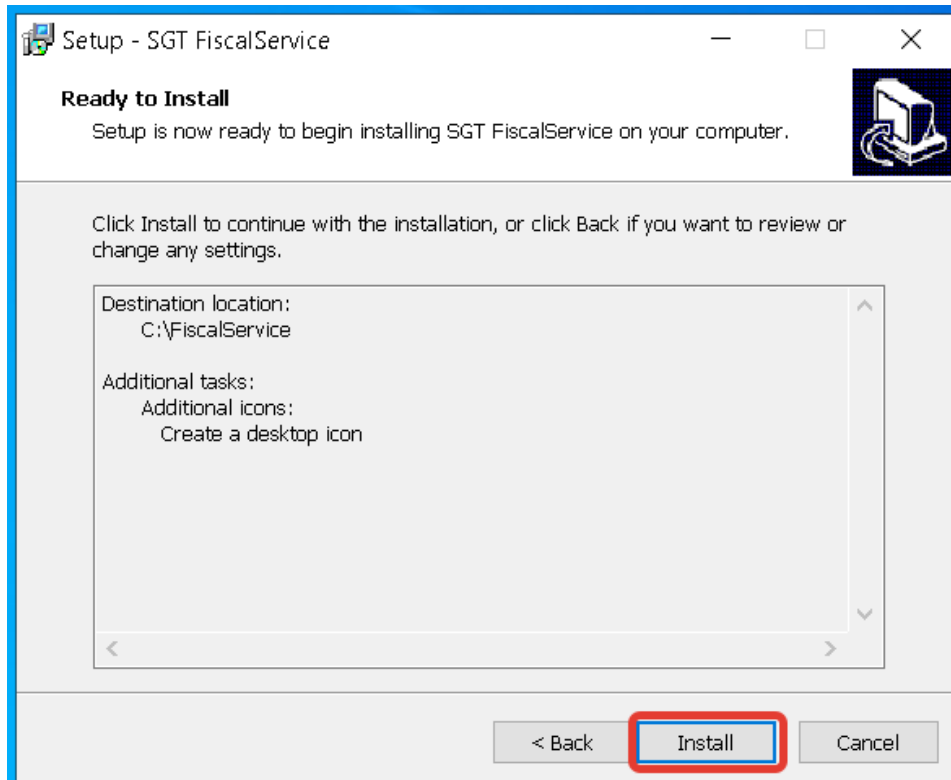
Setup - SGT FiscalService

Ready to Install

Setup is now ready to begin installing SGT FiscalService on your computer.

Click Install to continue with the installation, or click Back if you want to review or change any settings.

Destination location:
C:\FiscalService

Additional tasks:
Additional icons:
Create a desktop icon

< Back

Install

Cancel